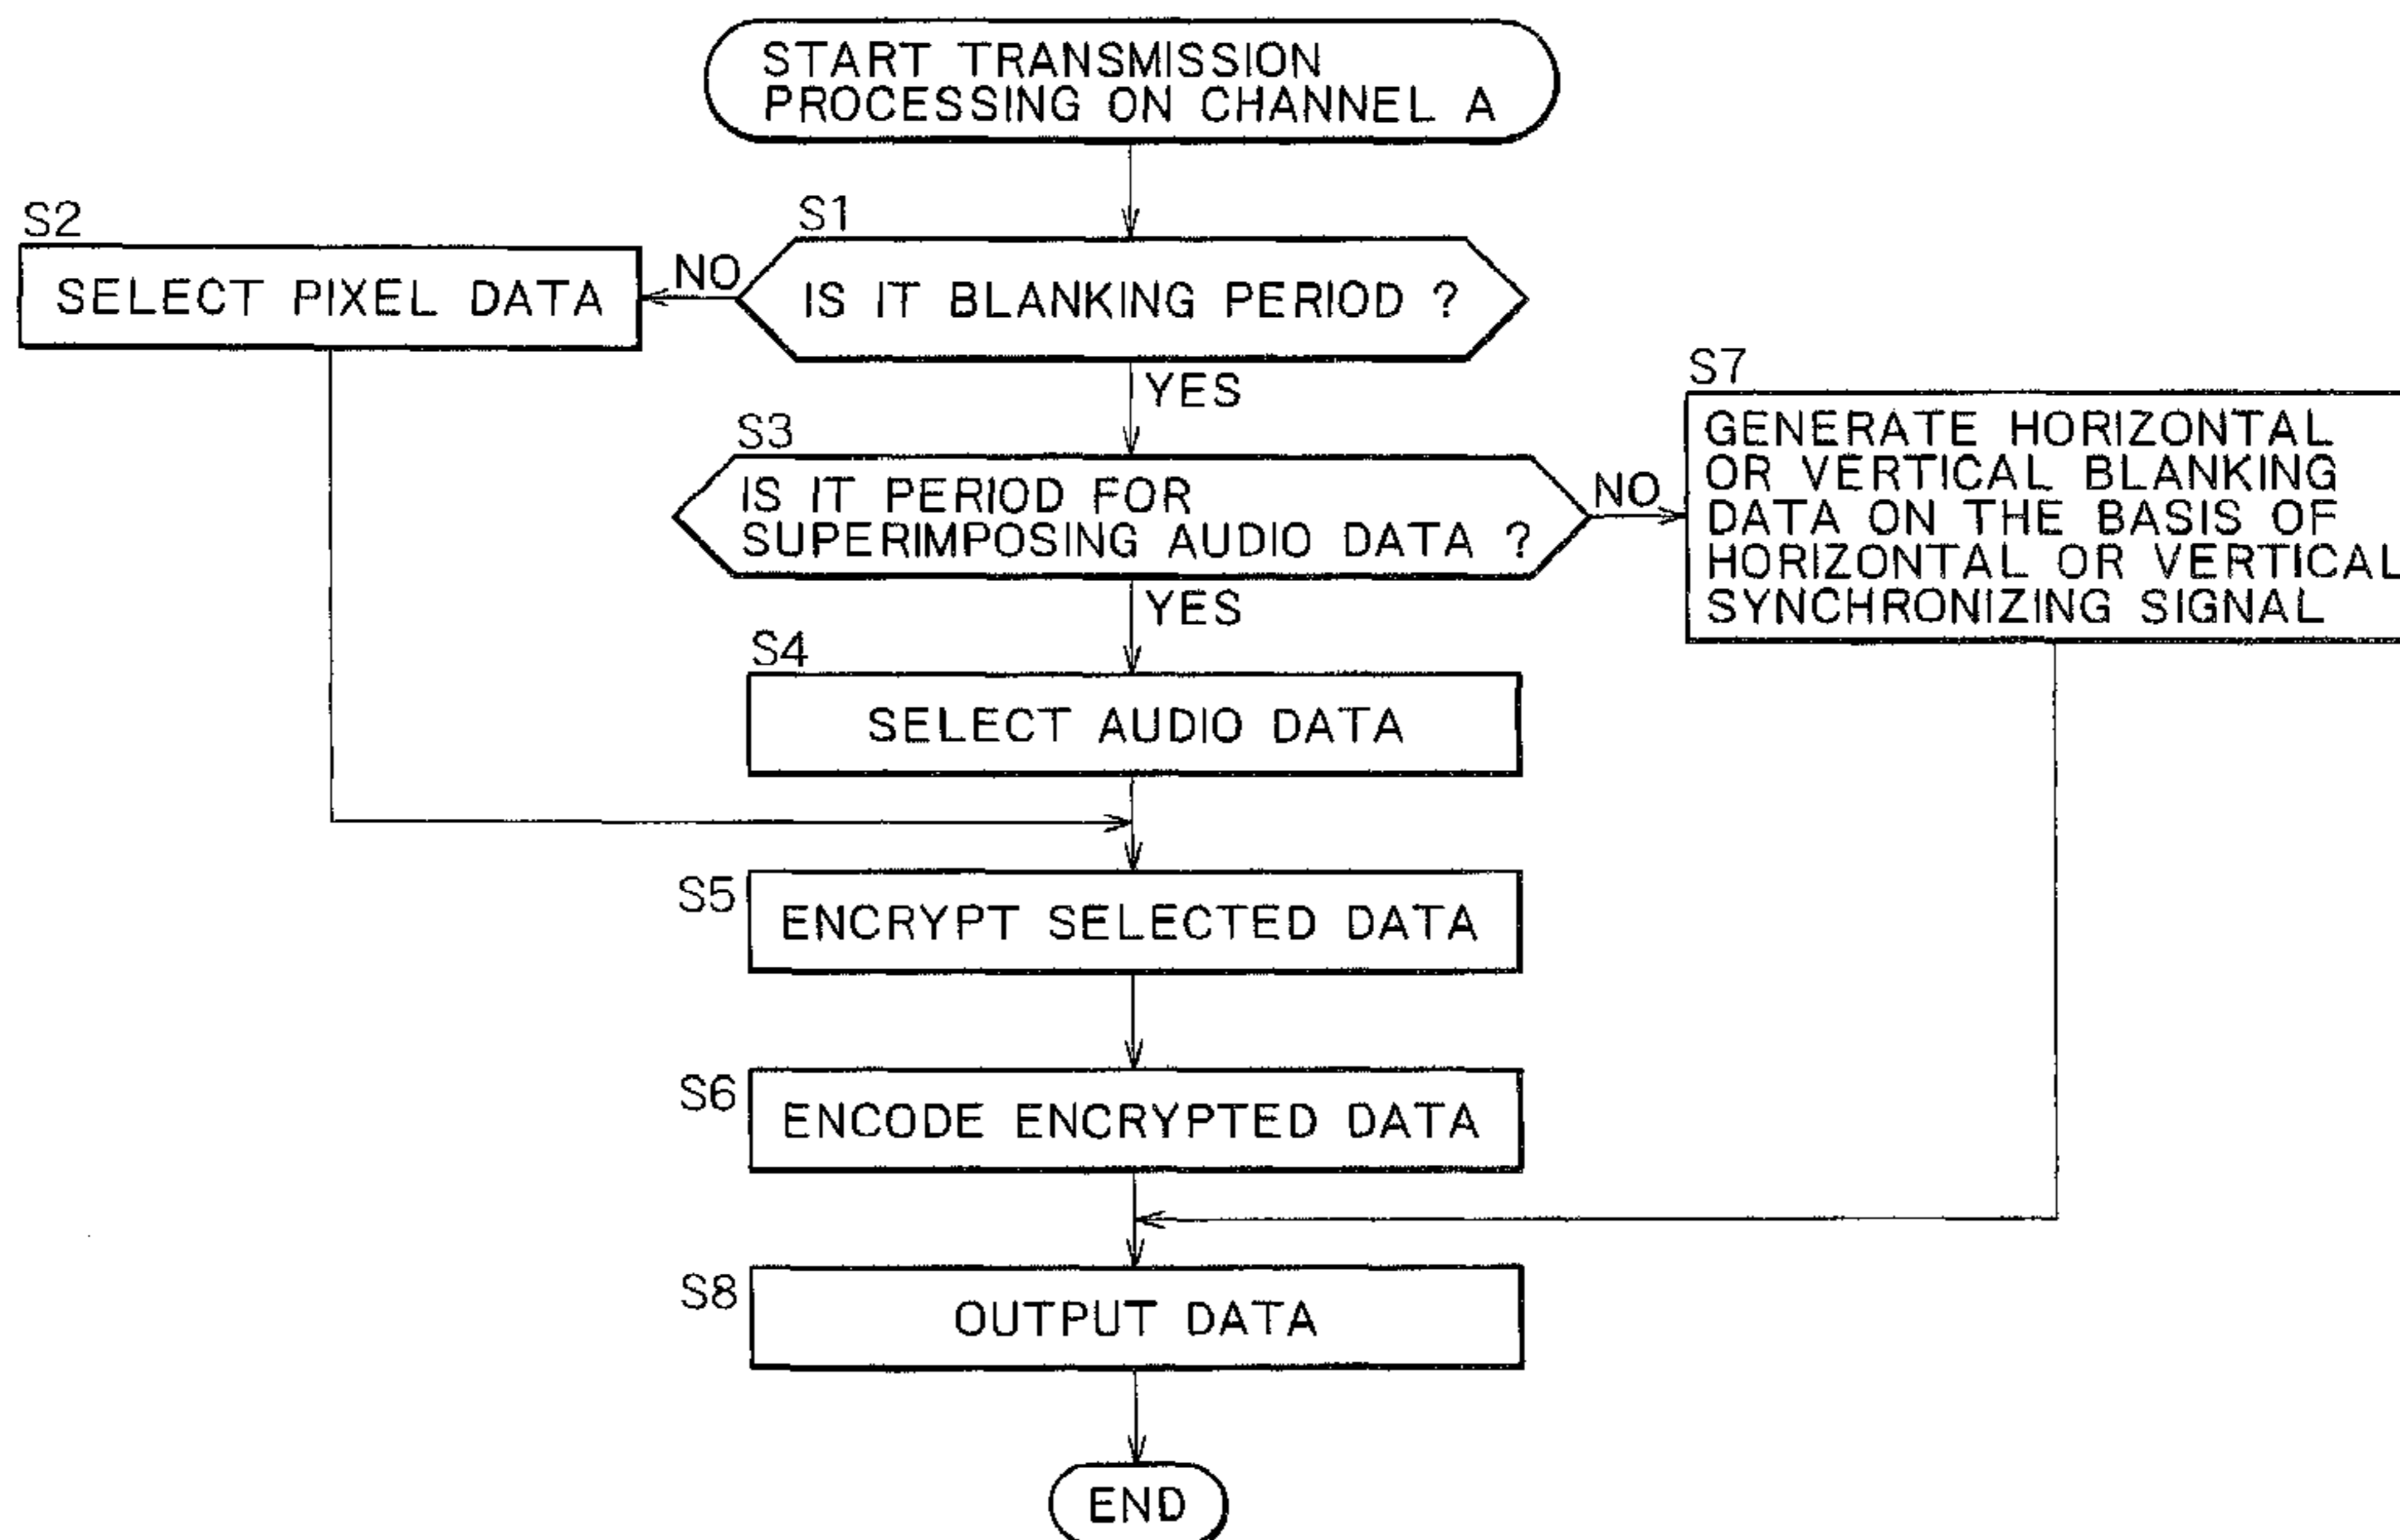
START TRANSMISSION PROCESSING ON CHANNEL A

S1
IS IT BLANKING PERIOD ?

NO

S2
SELECT PIXEL DATA

YES

S3
IS IT PERIOD FOR SUPERIMPOSING AUDIO DATA ?

NO

S7
GENERATE HORIZONTAL OR VERTICAL BLANKING DATA ON THE BASIS OF HORIZONTAL OR VERTICAL SYNCHRONIZING SIGNAL

YES

S4
SELECT AUDIO DATA

S5
ENCRYPT SELECTED DATA

S6
ENCODE ENCRYPTED DATA

S8
OUTPUT DATA

END